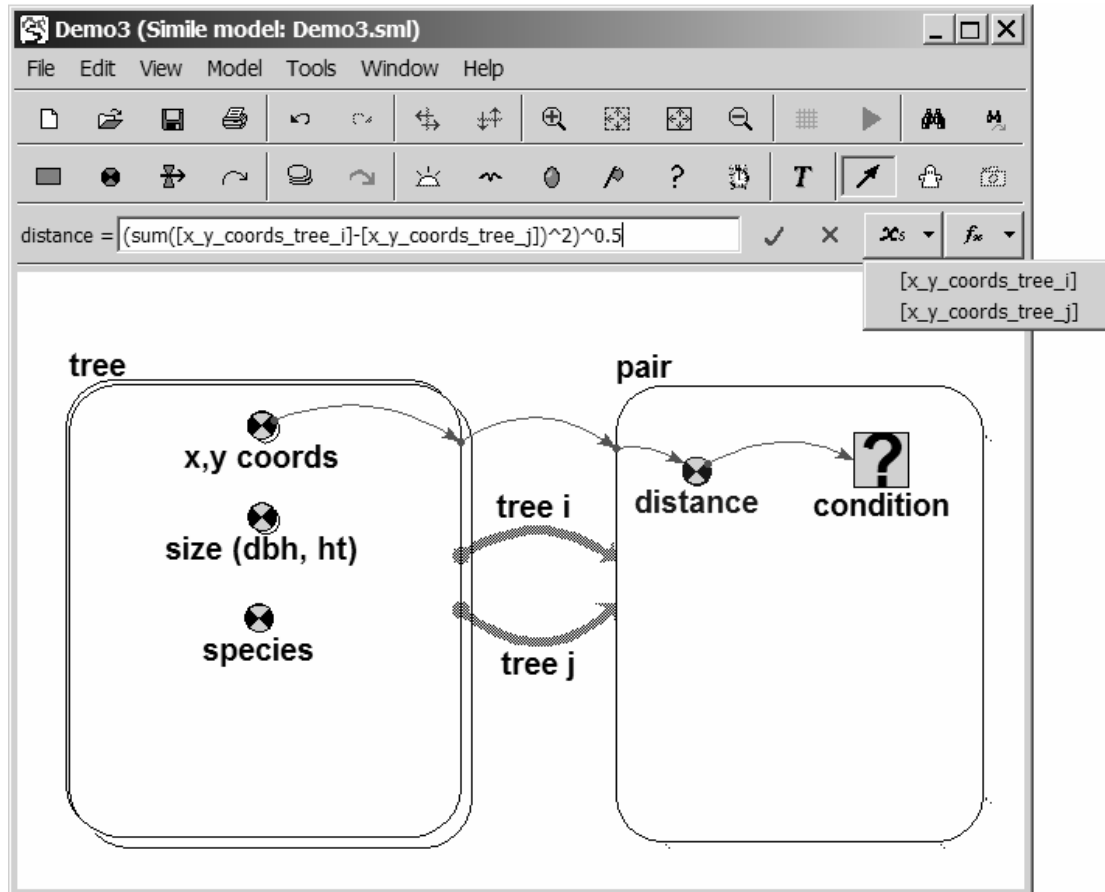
Demo3 (Simile model: Demo3.sml)

File Edit View Model Tools Window Help

distance = (sum([x_y_coords_tree_i]-[x_y_coords_tree_j])^2)^0.5

[x_y_coords_tree_i]
[x_y_coords_tree_j]

tree

x,y coords

size (dbh, ht)

species

tree i

tree j

pair

distance

condition